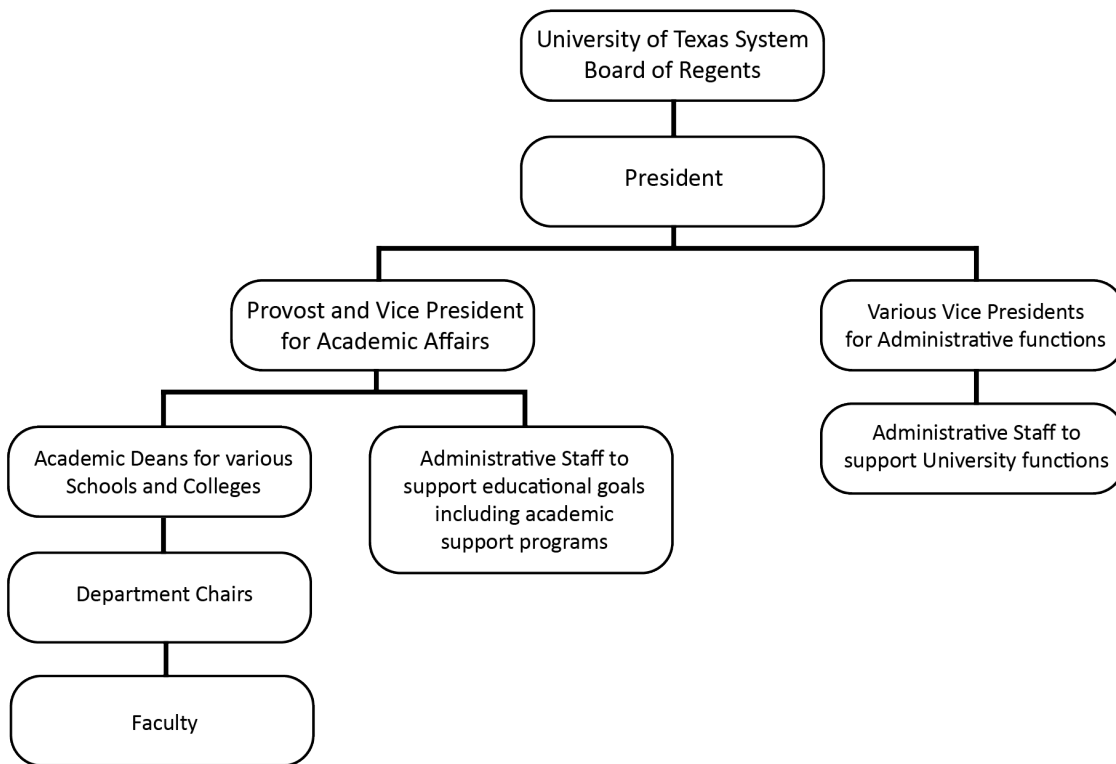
University of Texas System
Board of Regents

President

Provost and Vice President
for Academic Affairs

Various Vice Presidents
for Administrative functions

Academic Deans for various
Schools and Colleges

Administrative Staff to
support educational goals
including academic
support programs

Administrative Staff to
support University functions

Department Chairs

Faculty